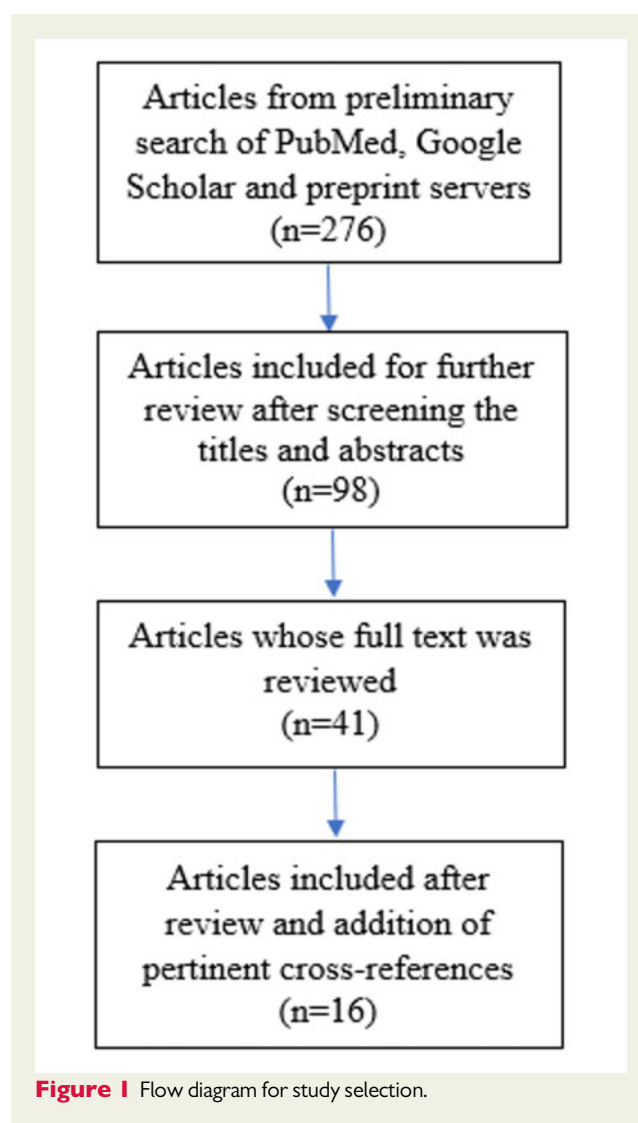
Articles from preliminary search of PubMed, Google Scholar and preprint servers (n=276)

Articles included for further review after screening the titles and abstracts (n=98)

Articles whose full text was reviewed (n=41)

Articles included after review and addition of pertinent cross-references (n=16)

Figure 1 Flow diagram for study selection.